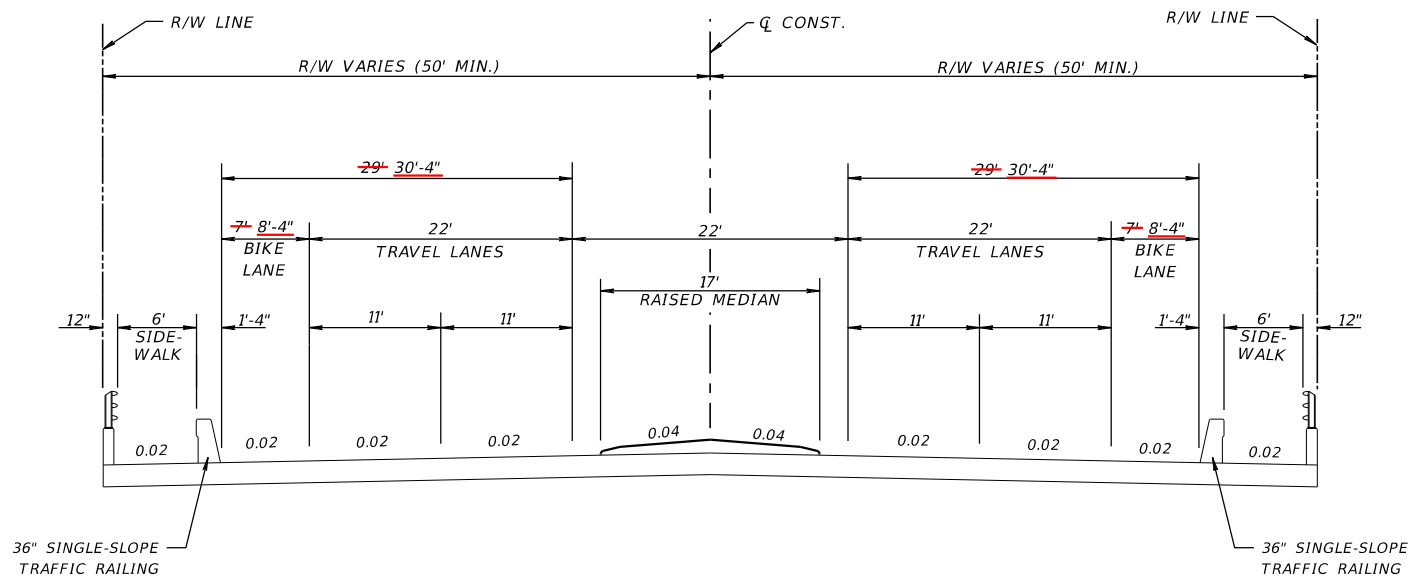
R/W LINE

℄ CONST.

R/W LINE

R/W VARIES (50' MIN.)

R/W VARIES (50' MIN.)

29' 30'-4"

29' 30'-4"

7' 8'-4"
BIKE LANE

22'
TRAVEL LANES

22'

22'
TRAVEL LANES

7' 8'-4"
BIKE LANE

17'
RAISED MEDIAN

12"

6'
SIDE-WALK

1'-4"

11'

11'

11'

11'

1'-4"

6'
SIDE-WALK

12"

0.02

0.02

0.02

0.02

0.04

0.04

0.02

0.02

0.02

0.02

36" SINGLE-SLOPE TRAFFIC RAILING

36" SINGLE-SLOPE TRAFFIC RAILING